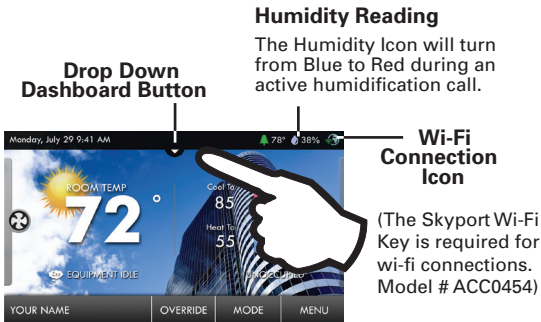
Humidity Reading

The Humidity Icon will turn from Blue to Red during an active humidification call.

Drop Down Dashboard Button

Wi-Fi Connection Icon

(The Skyport Wi-Fi Key is required for wi-fi connections. Model # ACC0454)

Monday, July 29 9:41 AM

78°

38%

ROOM TEMP

72°

Cool To

85

Heat To

55

EQUIPMENT IDLE

UNOCCUPIED

YOUR NAME

OVERRIDE

MODE

MENU